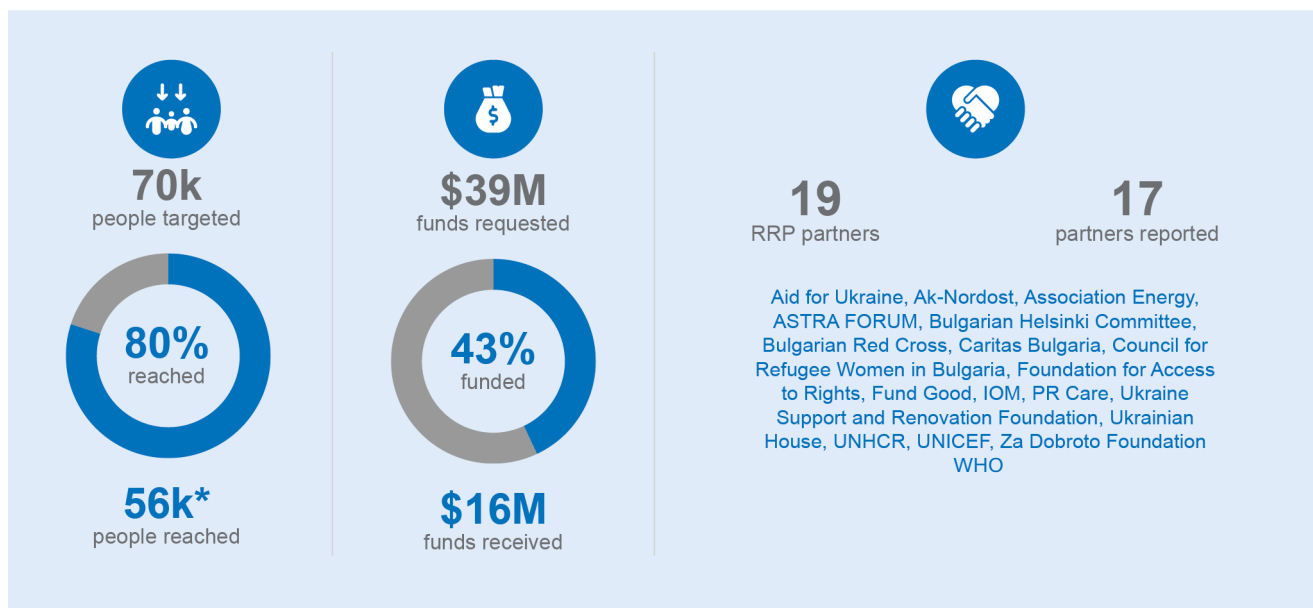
70k
people targeted

80%
reached

56k*
people reached

$39M
funds requested

43%
funded

$16M
funds received

19
RRP partners

17
partners reported

Aid for Ukraine, Ak-Nordost, Association Energy, ASTRA FORUM, Bulgarian Helsinki Committee, Bulgarian Red Cross, Caritas Bulgaria, Council for Refugee Women in Bulgaria, Foundation for Access to Rights, Fund Good, IOM, PR Care, Ukraine Support and Renovation Foundation, Ukrainian House, UNHCR, UNICEF, Za Dobroto Foundation WHO